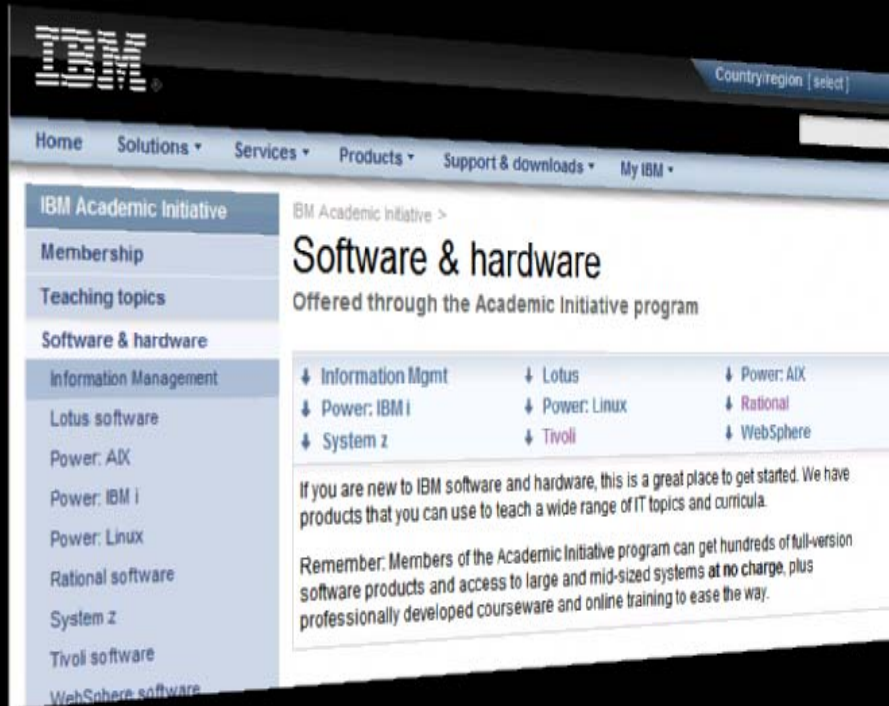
IBM®

Country/region [ select ]

Home Solutions ▾ Services ▾ Products ▾ Support & downloads ▾ My IBM ▾

IBM Academic Initiative

Membership

Teaching topics

Software & hardware

Information Management

Lotus software

Power: AIX

Power: IBM i

Power: Linux

Rational software

System z

Tivoli software

WebSphere software

IBM Academic Initiative >

Software & hardware

Offered through the Academic Initiative program

| | | |
|---|---|---|
| ↓ Information Mgmt | ↓ Lotus | ↓ Power: AIX |
| ↓ Power: IBM i | ↓ Power: Linux | ↓ Rational |
| ↓ System z | ↓ Tivoli | ↓ WebSphere |

If you are new to IBM software and hardware, this is a great place to get started. We have products that you can use to teach a wide range of IT topics and curricula.

Remember: Members of the Academic Initiative program can get hundreds of full-version software products and access to large and mid-sized systems at no charge, plus professionally developed courseware and online training to ease the way.